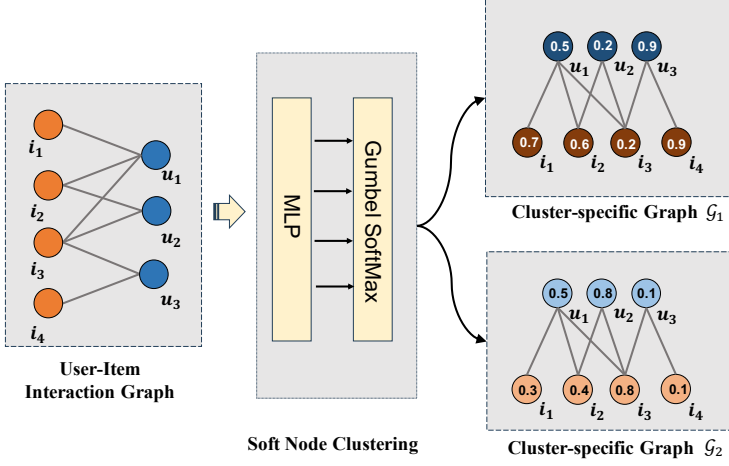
$i_1$
$i_2$
$i_3$
$i_4$
$u_1$
$u_2$
$u_3$
User-Item Interaction Graph

MLP
Gumbel SoftMax
Soft Node Clustering

0.5 0.2 0.9
$u_1$ $u_2$ $u_3$
0.7 0.6 0.2 0.9
$i_1$ $i_2$ $i_3$ $i_4$
Cluster-specific Graph $\mathcal{G}_1$

0.5 0.8 0.1
$u_1$ $u_2$ $u_3$
0.3 0.4 0.8 0.1
$i_1$ $i_2$ $i_3$ $i_4$
Cluster-specific Graph $\mathcal{G}_2$